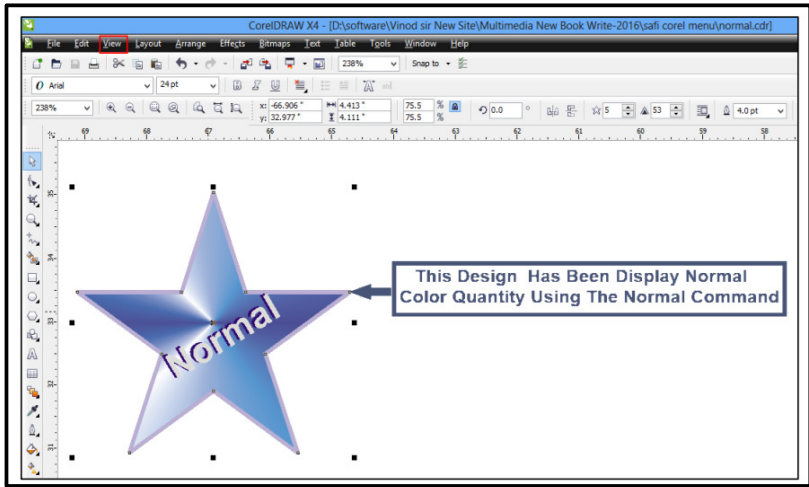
CorelDRAW X4 - [D:\software\Vinod sir New Site\Multimedia New Book Write-2016\safi corel menu\normal.cdr]

File Edit View Layout Arrange Effects Bitmaps Text Table Tools Window Help

238% Snap to

Arial 24 pt

238% x: -66.906 " y: 32.977 " 4.413 " 4.111 " 75.5 % 75.5 % 0.0 ° 5 53 4.0 pt

69 68 67 66 65 64 63 62 61 60 59 58

35 34 33 32 31

Normal

This Design Has Been Display Normal Color Quantity Using The Normal Command